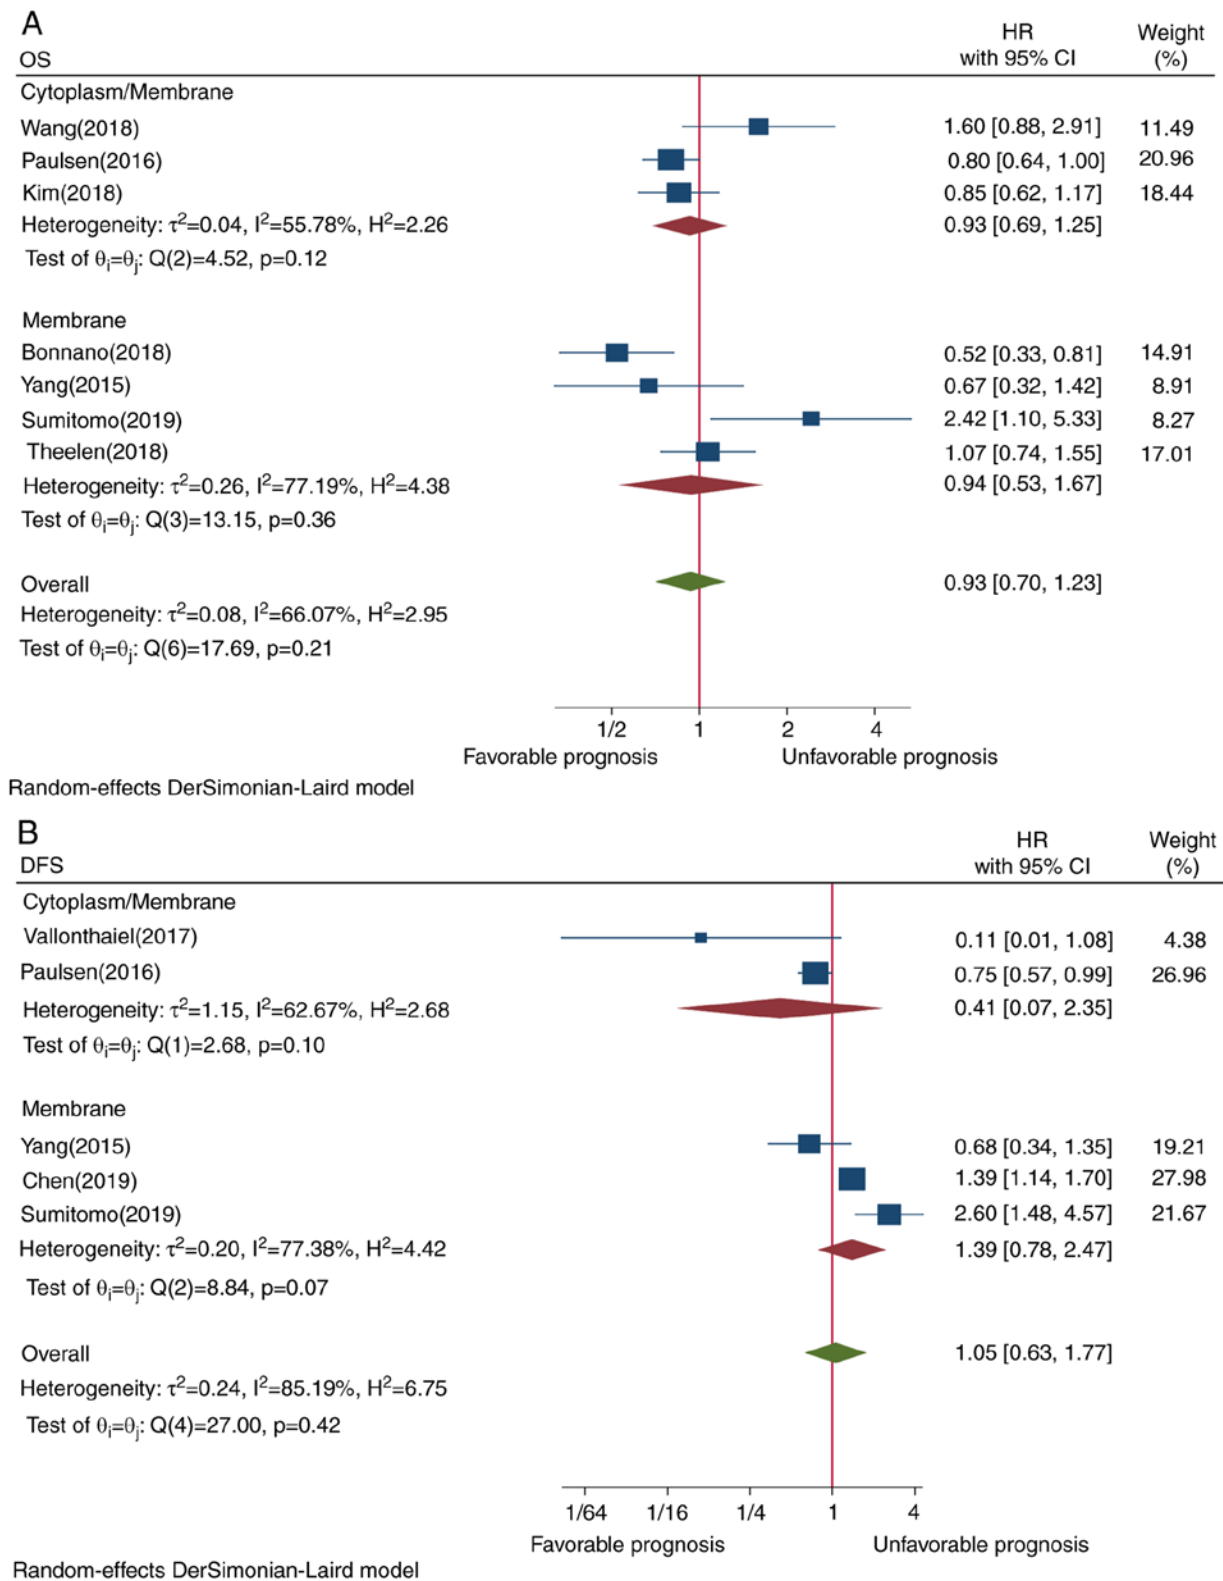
A

| OS | HR with 95% CI | Weight (%) |
|---|---|---|
| Cytoplasm/Membrane | | |
| Wang(2018) | 1.60 [0.88, 2.91] | 11.49 |
| Paulsen(2016) | 0.80 [0.64, 1.00] | 20.96 |
| Kim(2018) | 0.85 [0.62, 1.17] | 18.44 |
| Heterogeneity: $\tau^2$=0.04, $I^2$=55.78%, $H^2$=2.26 | 0.93 [0.69, 1.25] | |
| Test of $\theta_i$=$\theta_j$: Q(2)=4.52, p=0.12 | | |
| Membrane | | |
| Bonnano(2018) | 0.52 [0.33, 0.81] | 14.91 |
| Yang(2015) | 0.67 [0.32, 1.42] | 8.91 |
| Sumitomo(2019) | 2.42 [1.10, 5.33] | 8.27 |
| Theelen(2018) | 1.07 [0.74, 1.55] | 17.01 |
| Heterogeneity: $\tau^2$=0.26, $I^2$=77.19%, $H^2$=4.38 | 0.94 [0.53, 1.67] | |
| Test of $\theta_i$=$\theta_j$: Q(3)=13.15, p=0.36 | | |
| Overall | 0.93 [0.70, 1.23] | |
| Heterogeneity: $\tau^2$=0.08, $I^2$=66.07%, $H^2$=2.95 | | |
| Test of $\theta_i$=$\theta_j$: Q(6)=17.69, p=0.21 | | |

1/2 1 2 4
Favorable prognosis Unfavorable prognosis

Random-effects DerSimonian-Laird model

B

| DFS | HR with 95% CI | Weight (%) |
|---|---|---|
| Cytoplasm/Membrane | | |
| Vallonthaiel(2017) | 0.11 [0.01, 1.08] | 4.38 |
| Paulsen(2016) | 0.75 [0.57, 0.99] | 26.96 |
| Heterogeneity: $\tau^2$=1.15, $I^2$=62.67%, $H^2$=2.68 | 0.41 [0.07, 2.35] | |
| Test of $\theta_i$=$\theta_j$: Q(1)=2.68, p=0.10 | | |
| Membrane | | |
| Yang(2015) | 0.68 [0.34, 1.35] | 19.21 |
| Chen(2019) | 1.39 [1.14, 1.70] | 27.98 |
| Sumitomo(2019) | 2.60 [1.48, 4.57] | 21.67 |
| Heterogeneity: $\tau^2$=0.20, $I^2$=77.38%, $H^2$=4.42 | 1.39 [0.78, 2.47] | |
| Test of $\theta_i$=$\theta_j$: Q(2)=8.84, p=0.07 | | |
| Overall | 1.05 [0.63, 1.77] | |
| Heterogeneity: $\tau^2$=0.24, $I^2$=85.19%, $H^2$=6.75 | | |
| Test of $\theta_i$=$\theta_j$: Q(4)=27.00, p=0.42 | | |

1/64 1/16 1/4 1 4
Favorable prognosis Unfavorable prognosis

Random-effects DerSimonian-Laird model